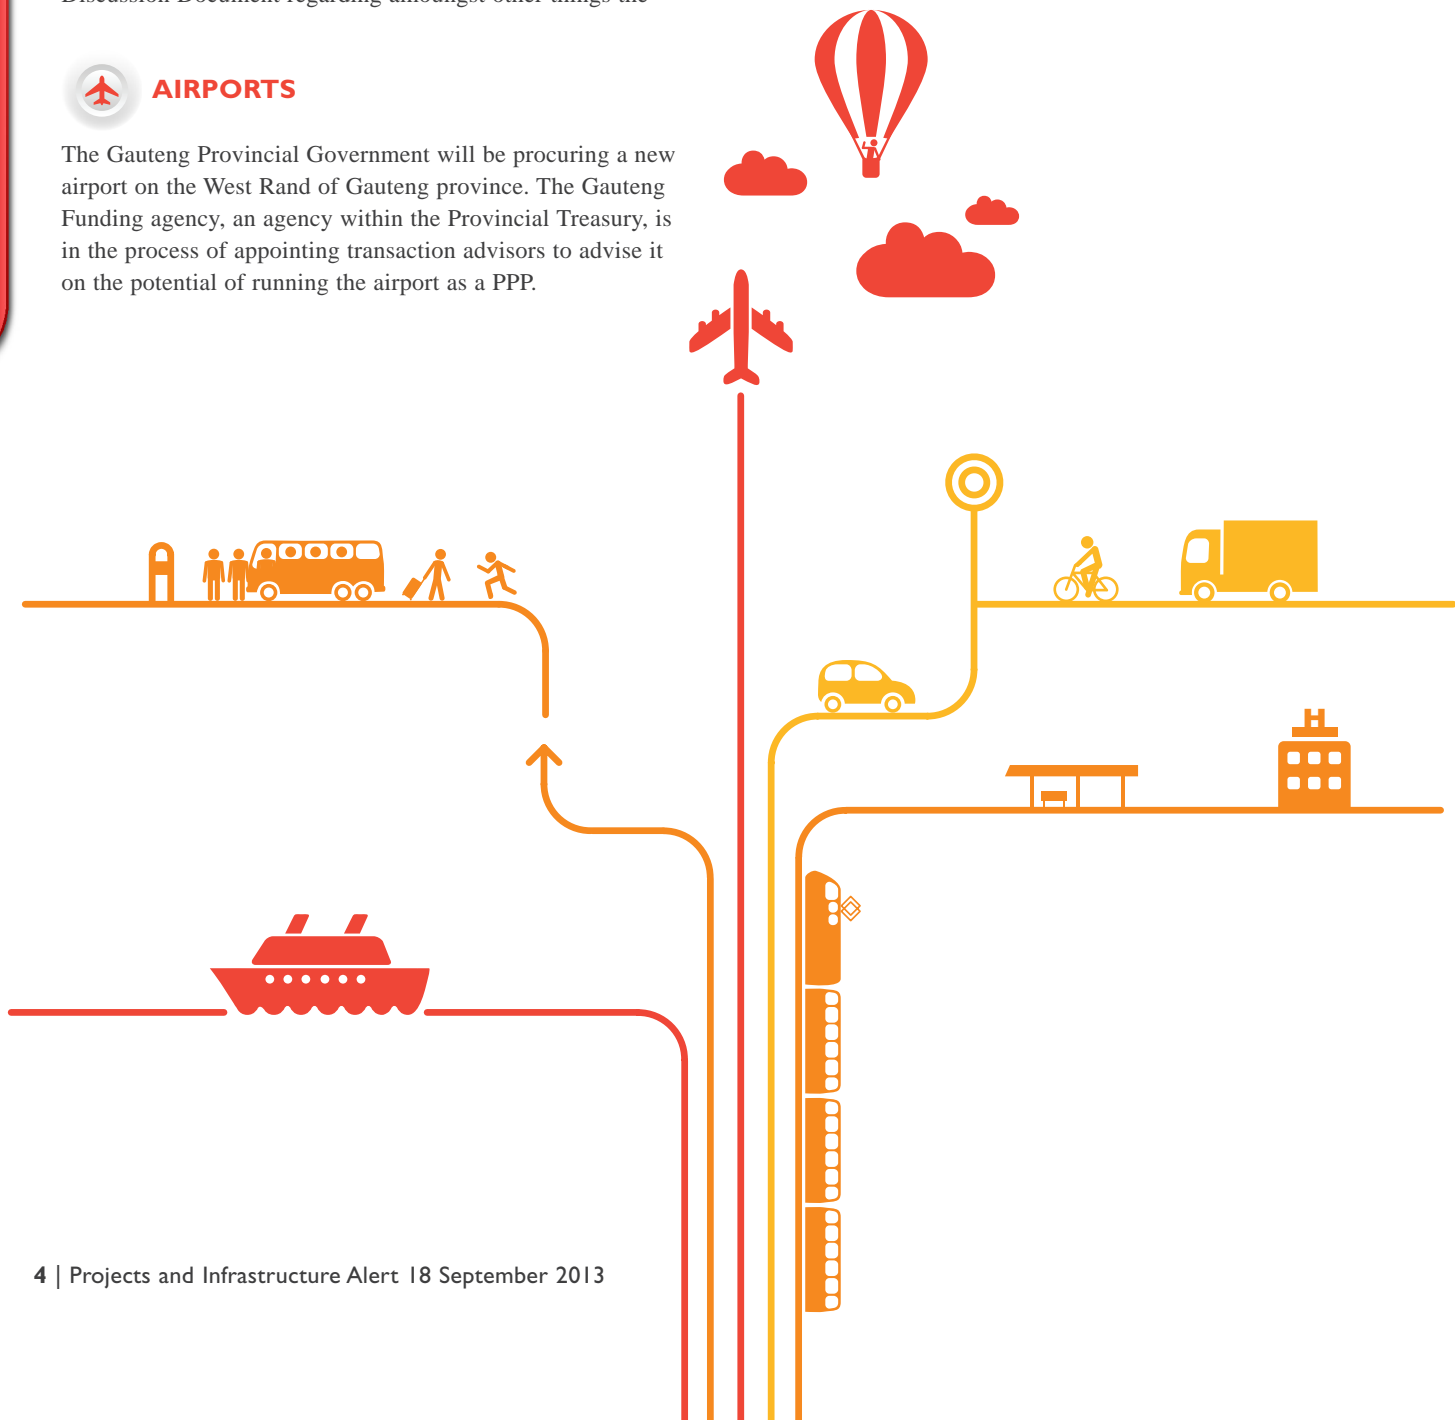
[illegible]

AIRPORTS

The Gauteng Provincial Government will be procuring a new airport on the West Rand of Gauteng province. The Gauteng Funding agency, an agency within the Provincial Treasury, is in the process of appointing transaction advisors to advise it on the potential of running the airport as a PPP.

4 | Projects and Infrastructure Alert 18 September 2013